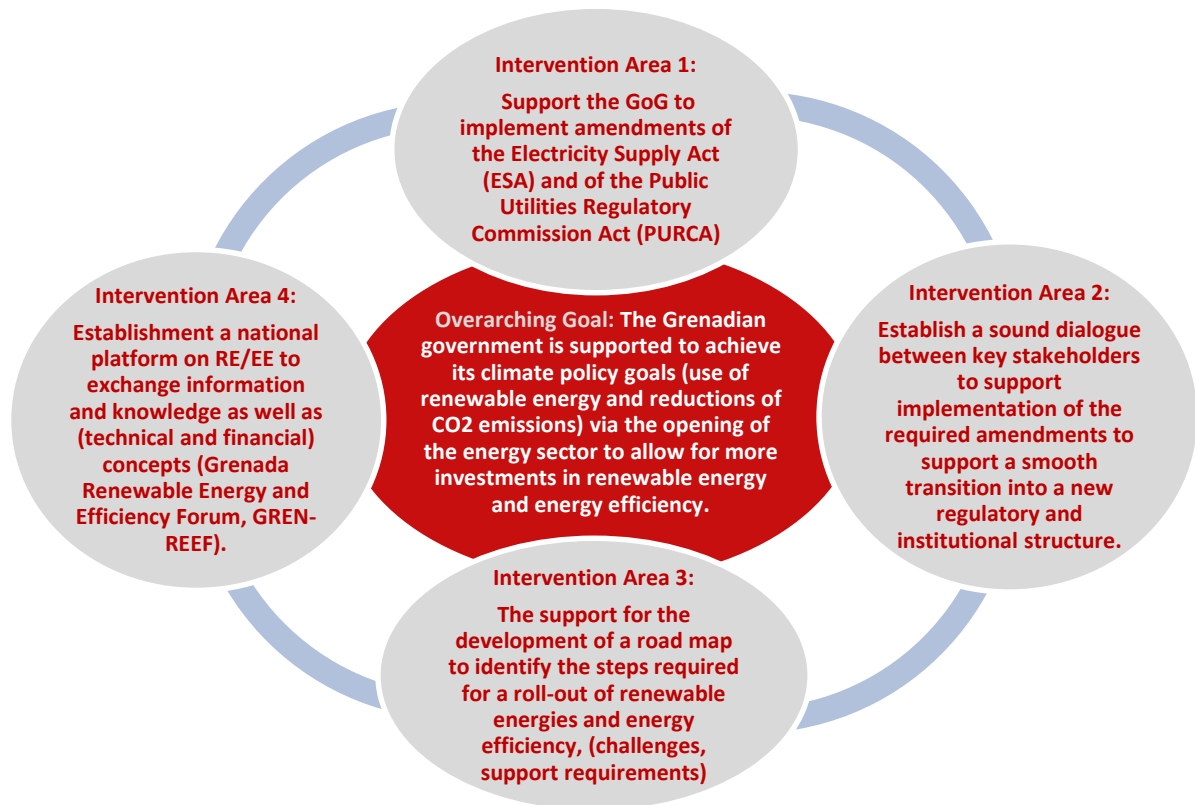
Intervention Area 1:

Support the GoG to implement amendments of the Electricity Supply Act (ESA) and of the Public Utilities Regulatory Commission Act (PURCA)

Intervention Area 4:

Establishment a national platform on RE/EE to exchange information and knowledge as well as (technical and financial) concepts (Grenada Renewable Energy and Efficiency Forum, GREN-REEF).

Overarching Goal: The Grenadian government is supported to achieve its climate policy goals (use of renewable energy and reductions of CO2 emissions) via the opening of the energy sector to allow for more investments in renewable energy and energy efficiency.

Intervention Area 2:

Establish a sound dialogue between key stakeholders to support implementation of the required amendments to support a smooth transition into a new regulatory and institutional structure.

Intervention Area 3:

The support for the development of a road map to identify the steps required for a roll-out of renewable energies and energy efficiency, (challenges, support requirements)